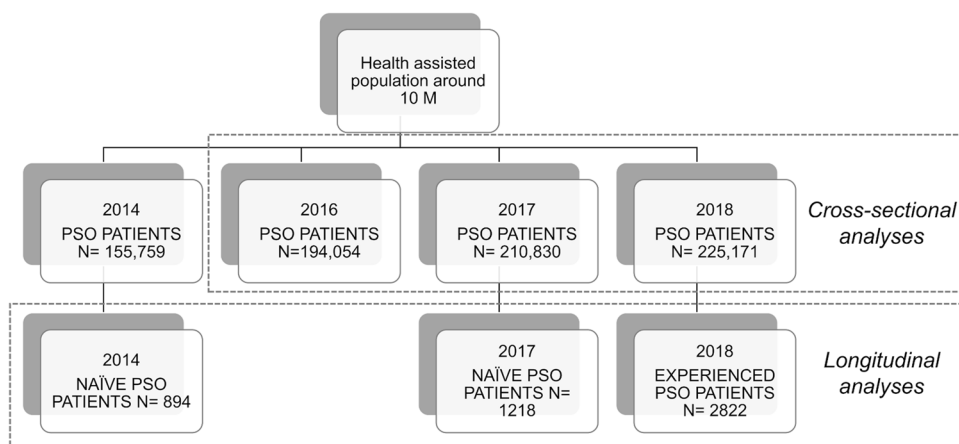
Health assisted population around 10 M

2014
PSO PATIENTS
N= 155,759

2016
PSO PATIENTS
N=194,054

2017
PSO PATIENTS
N= 210,830

2018
PSO PATIENTS
N= 225,171

Cross-sectional analyses

2014
NAÏVE PSO PATIENTS N= 894

2017
NAÏVE PSO PATIENTS N= 1218

2018
EXPERIENCED PSO PATIENTS N= 2822

Longitudinal analyses